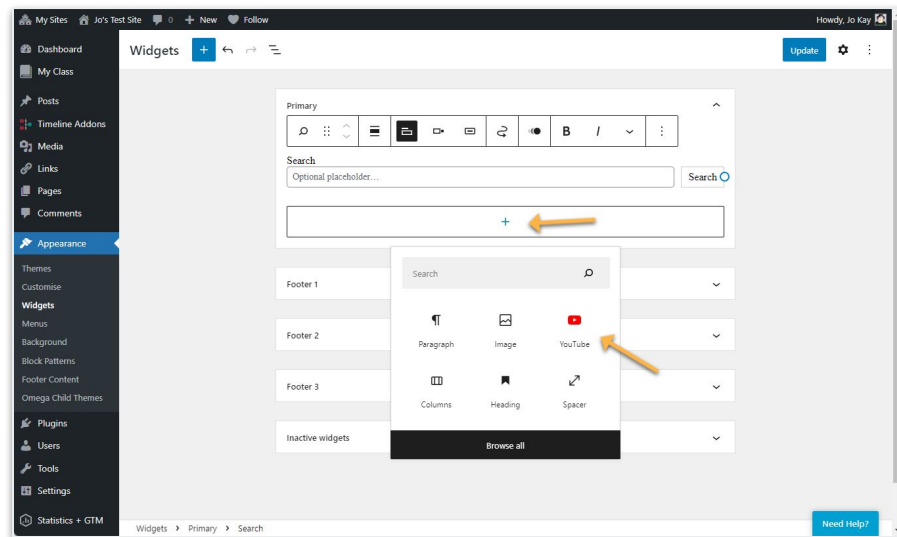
My Sites   Jo's Test Site   0   + New   Follow   Howdy, Jo Kay

Dashboard
My Class
Posts
Timeline Addons
Media
Links
Pages
Comments
Appearance
Themes
Customise
Widgets
Menus
Background
Block Patterns
Footer Content
Omega Child Themes
Plugins
Users
Tools
Settings
Statistics + GTM

Widgets   +   Update

Primary

B   I

Search
Optional placeholder...   Search

+

Search

Paragraph   Image   YouTube
Columns   Heading   Spacer

Browse all

Footer 1
Footer 2
Footer 3
Inactive widgets

Widgets › Primary › Search

Need Help?